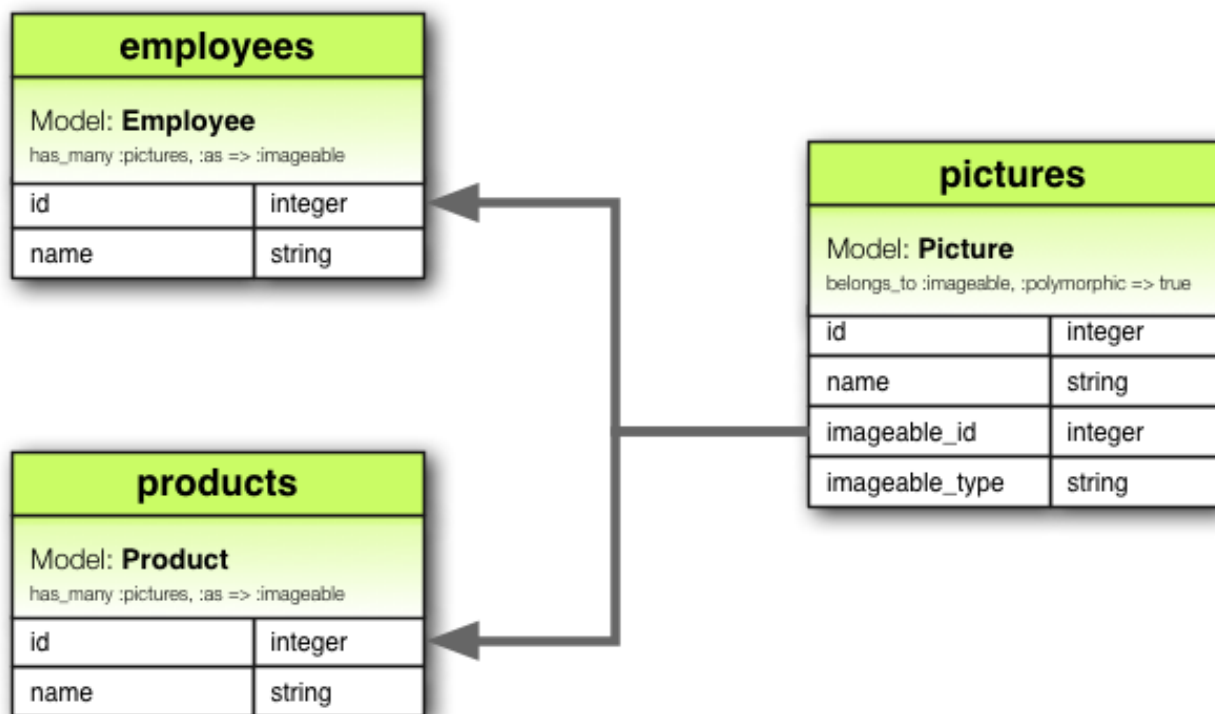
employees

Model: **Employee**
has_many :pictures, :as => :imageable

| id | integer |
|---|---|
| name | string |

pictures

Model: **Picture**
belongs_to :imageable, :polymorphic => true

| id | integer |
|---|---|
| name | string |
| imageable_id | integer |
| imageable_type | string |

products

Model: **Product**
has_many :pictures, :as => :imageable

| id | integer |
|---|---|
| name | string |